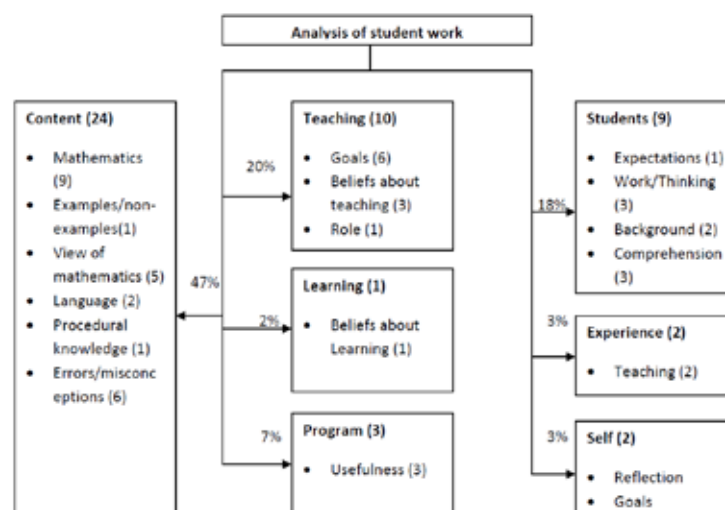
Analysis of student work

Content (24)
- Mathematics (9)
- Examples/non-examples(1)
- View of mathematics (5)
- Language (2)
- Procedural knowledge (1)
- Errors/misconceptions (6)

47%

20%

Teaching (10)
- Goals (6)
- Beliefs about teaching (3)
- Role (1)

2%

Learning (1)
- Beliefs about Learning (1)

7%

Program (3)
- Usefulness (3)

18%

Students (9)
- Expectations (1)
- Work/Thinking (3)
- Background (2)
- Comprehension (3)

3%

Experience (2)
- Teaching (2)

3%

Self (2)
- Reflection
- Goals